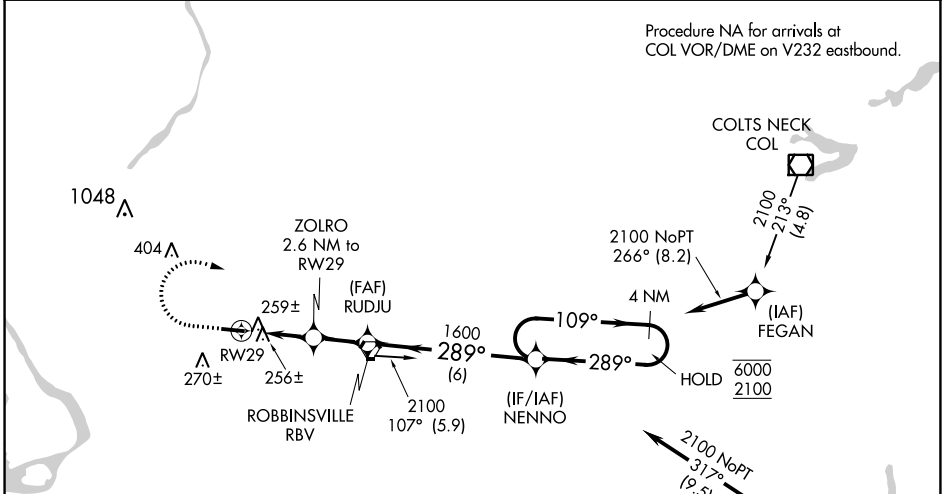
Procedure NA for arrivals at COL VOR/DME on V232 eastbound.

COLTS NECK
COL

2100
213°
(4.8)

1048

404

ZOLRO
2.6 NM to
RW29

2100 NoPT
266° (8.2)

4 NM

(FAF)
RUDJU

259±

1600
289°
(6)

109°

289°

(IAF)
FEGAN

RW29

270±

256±

HOLD $\frac{\overline{6000}}{\underline{2100}}$

ROBBINSVILLE
RBV

2100
107° (5.9)

(IF/IAF)
NENNO

2100 NoPT
317°
(9.5)